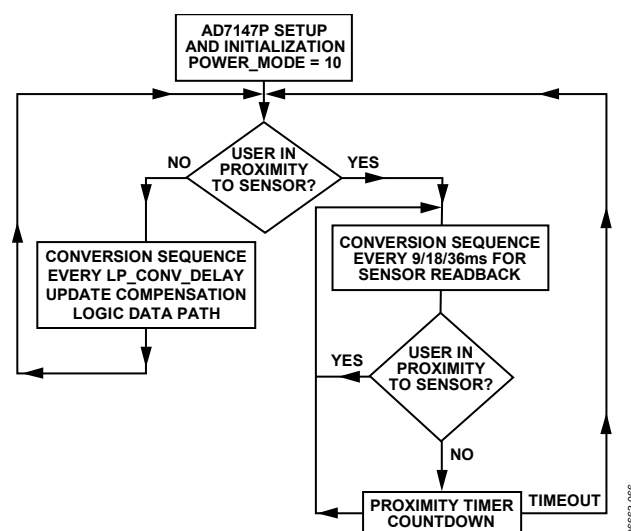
AD7147P SETUP AND INITIALIZATION POWER_MODE = 10

USER IN PROXIMITY TO SENSOR?

NO

YES

CONVERSION SEQUENCE EVERY LP_CONV_DELAY UPDATE COMPENSATION LOGIC DATA PATH

CONVERSION SEQUENCE EVERY 9/18/36ms FOR SENSOR READBACK

YES

USER IN PROXIMITY TO SENSOR?

NO

PROXIMITY TIMER COUNTDOWN

TIMEOUT

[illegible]